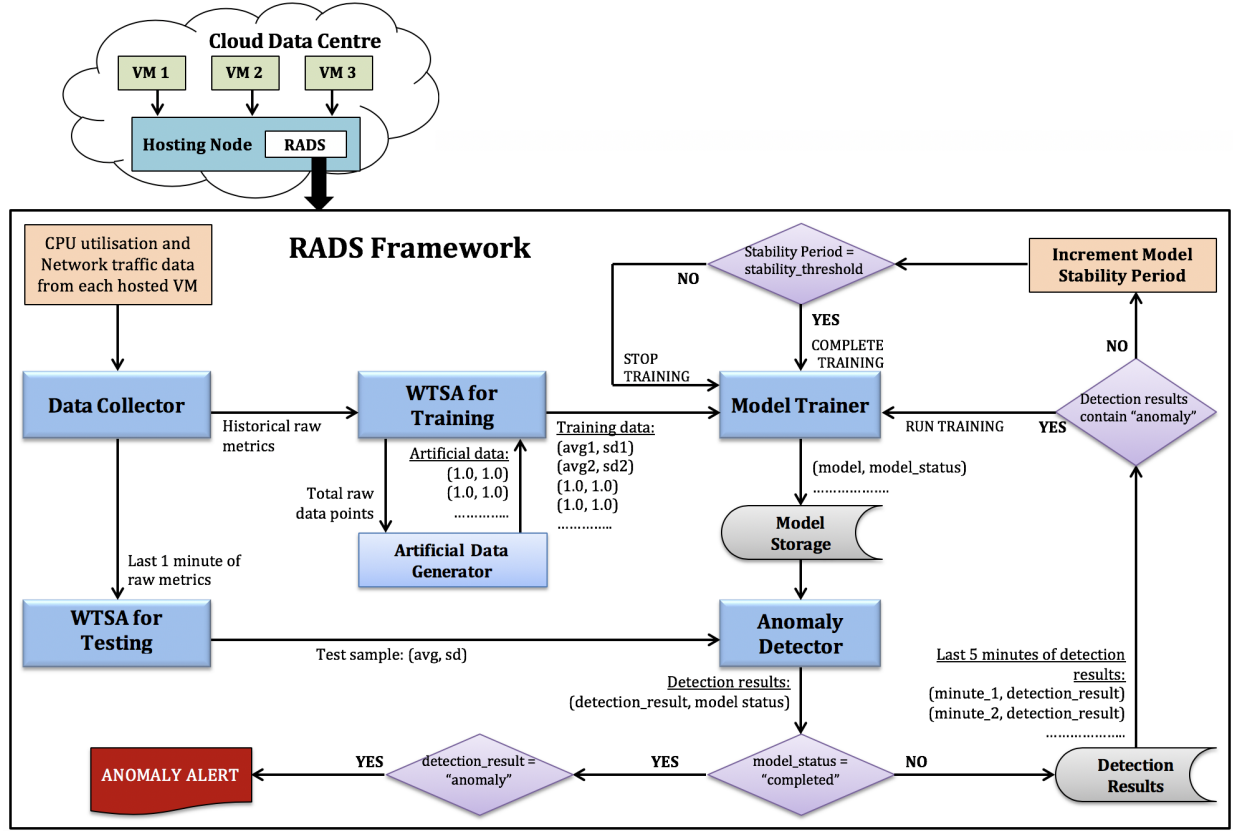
Cloud Data Centre

VM 1

VM 2

VM 3

Hosting Node

RADS

RADS Framework

CPU utilisation and Network traffic data from each hosted VM

Stability Period = stability_threshold

Increment Model Stability Period

NO

YES

COMPLETE TRAINING

NO

STOP TRAINING

Data Collector

Historical raw metrics

WTSA for Training

Model Trainer

RUN TRAINING

YES

Detection results contain "anomaly"

Artificial data:
(1.0, 1.0)
(1.0, 1.0)
…………

Training data:
(avg1, sd1)
(avg2, sd2)
(1.0, 1.0)
(1.0, 1.0)
…………

Total raw data points

(model, model_status)
………………

Artificial Data Generator

Model Storage

Last 1 minute of raw metrics

WTSA for Testing

Test sample: (avg, sd)

Anomaly Detector

Last 5 minutes of detection results:
(minute_1, detection_result)
(minute_2, detection_result)
………………

Detection results:
(detection_result, model status)

ANOMALY ALERT

YES

detection_result = "anomaly"

YES

model_status = "completed"

NO

Detection Results